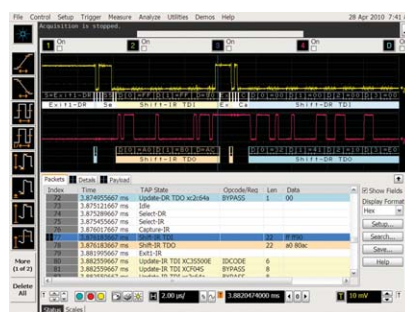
File Control Setup Trigger Measure Analyze Utilities Demos Help
28 Apr 2010 7:41
Acquisition is stopped.

1 On 2 On 3 On 4 On D

Exit1-DR Se Shift-IR TDI Ex Ca Shift-IR TDI

Shift-IR TDO Shift-IR TDO

Packets Details Payload

| Index | Time | TAP State | Opcode/Reg | Len | Data |
|---|---|---|---|---|---|
| 72 | 3.874955667 ms | Update-DR TDO xc2c64a | BYPASS | 1 | 00 |
| 73 | 3.875121667 ms | Idle | | | |
| 74 | 3.875289667 ms | Select-DR | | | |
| 75 | 3.875455667 ms | Select-IR | | | |
| 76 | 3.876017667 ms | Capture-IR | | | |
| 77 | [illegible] | Shift-IR TDI | | 22 | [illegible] |
| 78 | 3.876183667 ms | Shift-IR TDO | | 22 | a0 80ac |
| 79 | 3.881995667 ms | Exit1-IR | | | |
| 80 | 3.882159667 ms | Update-IR TDI XC3S500E | IDCODE | 6 | |
| 81 | 3.882359667 ms | Update-IR TDI XCF04S | BYPASS | 8 | |
| 82 | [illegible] | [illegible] | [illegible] | 8 | |

Show Fields
Display Format
Hex
Setup...
Search...
Save...
Help

More (1 of 2)
Delete All

2.00 µs/
3.8820474000 ms
10 mV

Status Scales